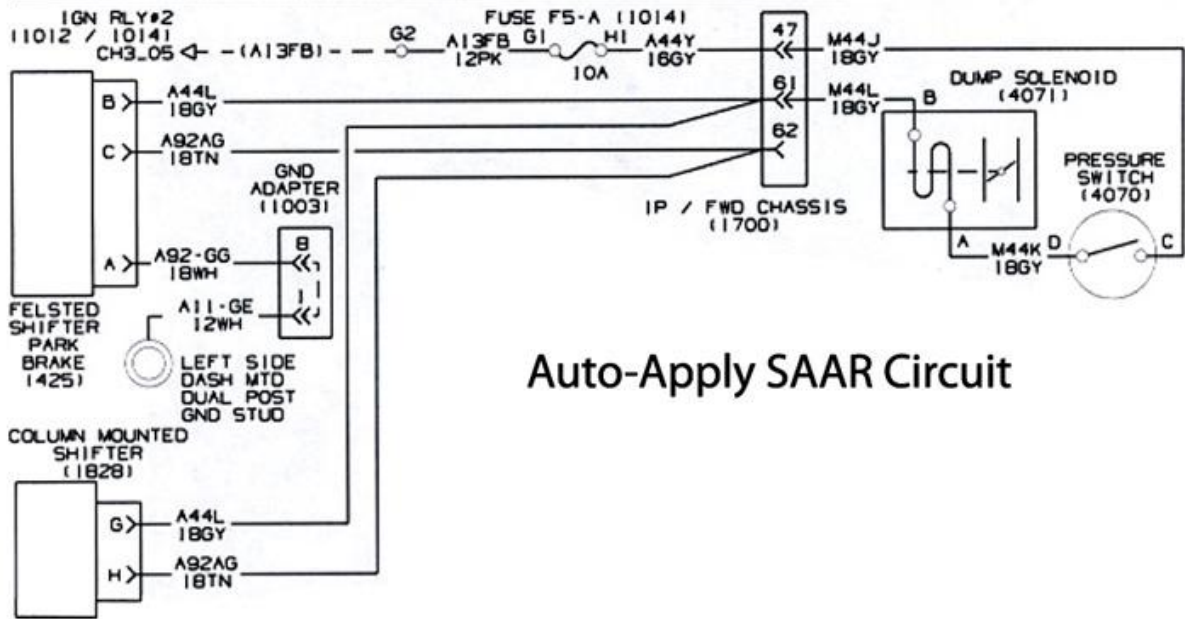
IGN RLY#2
11012 / 10141
CH3_05
(A13FB)
G2
A13FB
12PK
FUSE F5-A (10141)
G1
H1
10A
A44Y
16GY
47
M44J
18GY
61
M44L
18GY
DUMP SOLENOID
(4071)
B
62
PRESSURE
SWITCH
(4070)
B
A44L
18GY
C
A92AG
18TN
GND
ADAPTER
(10031)
IP / FWD CHASSIS
(1700)
A
M44K
18GY
D
C
A
A92-GG
18WH
B
A11-GE
12WH
FELSTED
SHIFTER
PARK
BRAKE
(425)
LEFT SIDE
DASH MTD
DUAL POST
GND STUD

Auto-Apply SAAR Circuit

COLUMN MOUNTED
SHIFTER
(1828)
G
A44L
18GY
H
A92AG
18TN